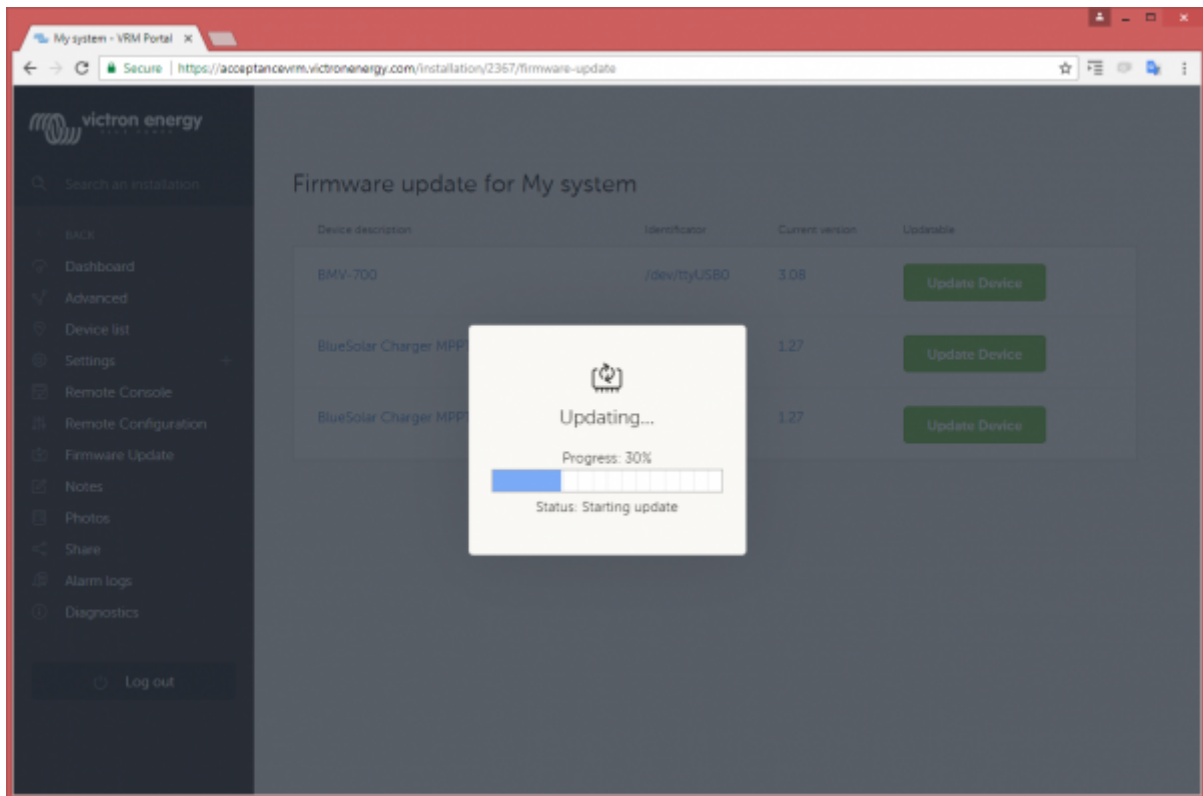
My system - VRM Portal ×

Secure | https://acceptancevrm.victronenergy.com/installation/2367/firmware-update

victron energy

Search an installation

BACK

Dashboard

Advanced

Device list

Settings

Remote Console

Remote Configuration

Firmware Update

Notes

Photos

Share

Alarm logs

Diagnostics

Log out

Firmware update for My system

| Device description | Identificator | Current version | Updatable |
|---|---|---|---|
| BMV-700 | /dev/ttyUSB0 | 3.08 | Update Device |
| BlueSolar Charger MPP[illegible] | | 1.27 | Update Device |
| BlueSolar Charger MPP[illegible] | | 1.27 | Update Device |

Updating...

Progress: 30%

Status: Starting update